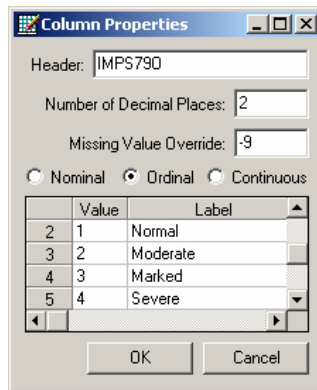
Column Properties

Header: IMPS790

Number of Decimal Places: 2

Missing Value Override: -9

Nominal Ordinal Continuous

| | Value | Label |
|---|---|---|
| 2 | 1 | Normal |
| 3 | 2 | Moderate |
| 4 | 3 | Marked |
| 5 | 4 | Severe |

OK Cancel